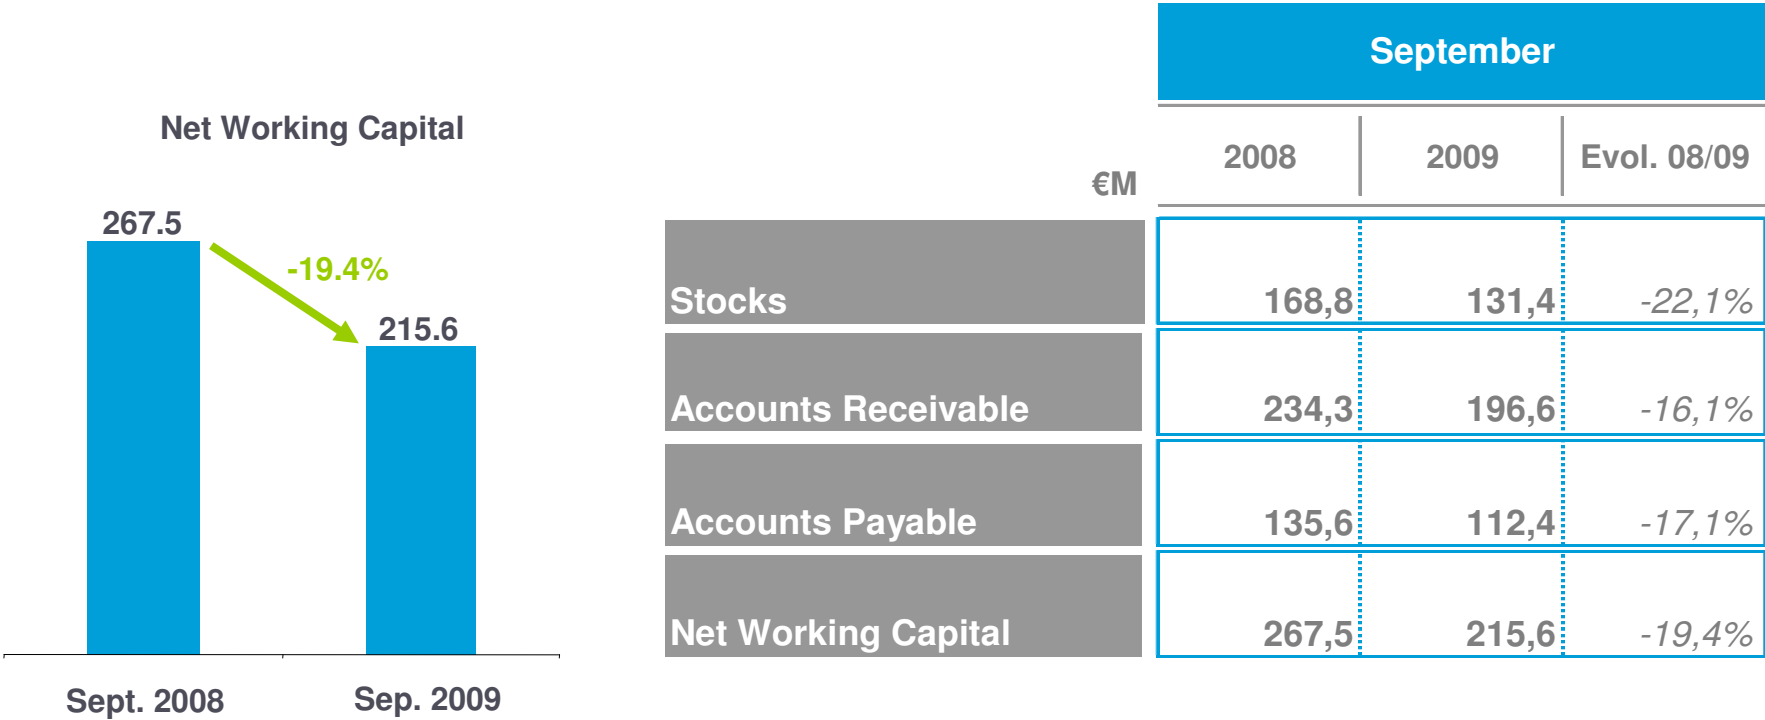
Net Working Capital

267.5

-19.4%

215.6

Sept. 2008

Sep. 2009

| €M | 2008 | 2009 | Evol. 08/09 |
|---|---|---|---|
| | **September** | | |
| Stocks | 168,8 | 131,4 | -22,1% |
| Accounts Receivable | 234,3 | 196,6 | -16,1% |
| Accounts Payable | 135,6 | 112,4 | -17,1% |
| Net Working Capital | 267,5 | 215,6 | -19,4% |